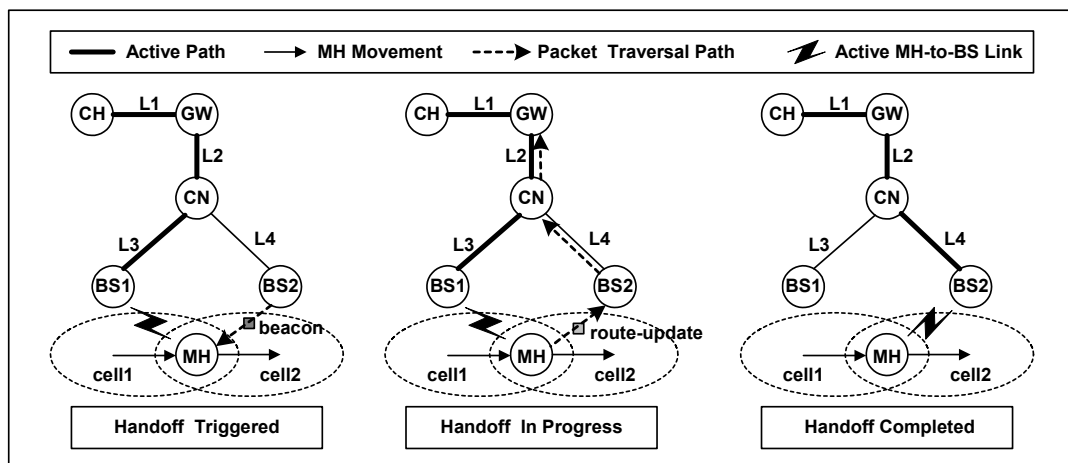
Active Path
MH Movement
Packet Traversal Path
Active MH-to-BS Link

CH
L1
GW
L2
CN
L3
L4
BS1
BS2
beacon
MH
cell1
cell2
Handoff Triggered

CH
L1
GW
L2
CN
L3
L4
BS1
BS2
route-update
MH
cell1
cell2
Handoff In Progress

CH
L1
GW
L2
CN
L3
L4
BS1
BS2
MH
cell1
cell2
Handoff Completed